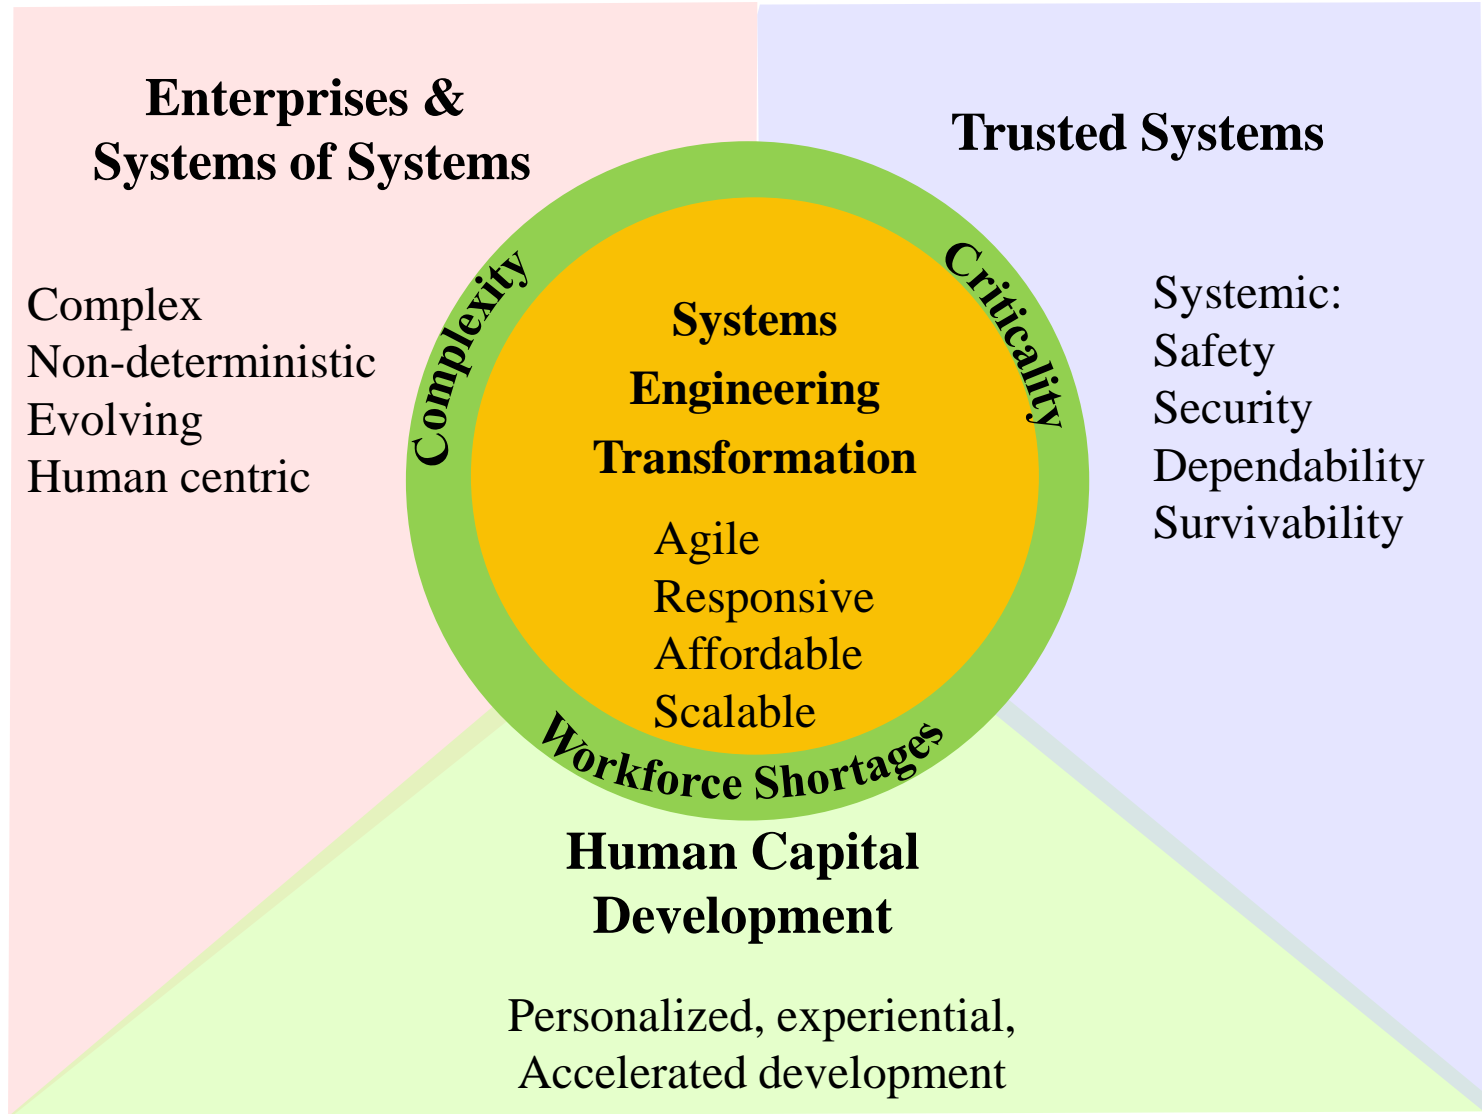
Enterprises & Systems of Systems

Complex
Non-deterministic
Evolving
Human centric

Trusted Systems

Systemic:
Safety
Security
Dependability
Survivability

Complexity

Criticality

Systems Engineering Transformation

Agile
Responsive
Affordable
Scalable

Workforce Shortages

Human Capital Development

Personalized, experiential, Accelerated development